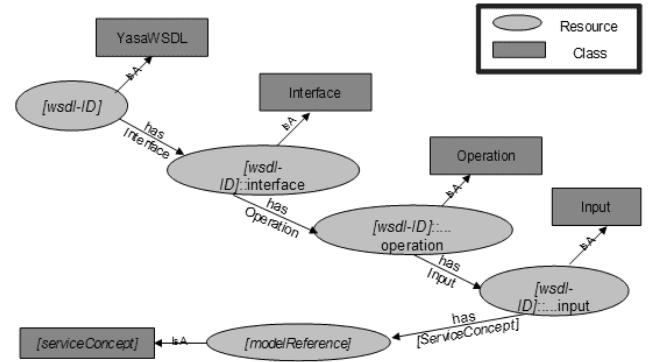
Resource
Class

YasaWSDL
is A
[wsdl-ID]
has Interface
Interface
is A
[wsdl-ID]::interface
has Operation
Operation
is A
[wsdl-ID]::...operation
has Input
Input
is A
[wsdl-ID]::...input
has [ServiceConcept]
[modelReference]
is A
[serviceConcept]